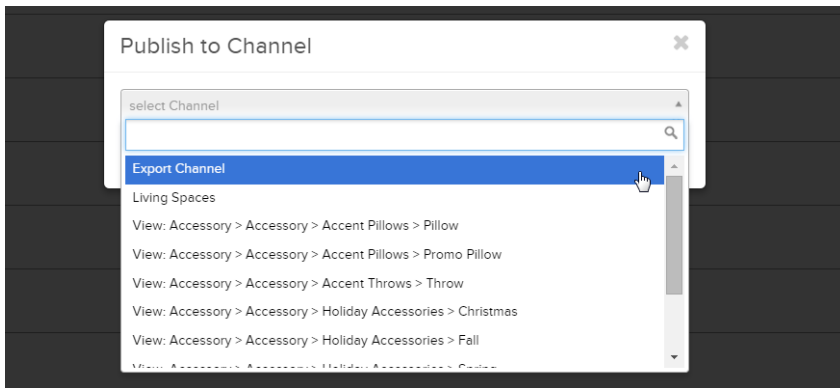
Publish to Channel

select Channel

Export Channel
Living Spaces
View: Accessory > Accessory > Accent Pillows > Pillow
View: Accessory > Accessory > Accent Pillows > Promo Pillow
View: Accessory > Accessory > Accent Throws > Throw
View: Accessory > Accessory > Holiday Accessories > Christmas
View: Accessory > Accessory > Holiday Accessories > Fall
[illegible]